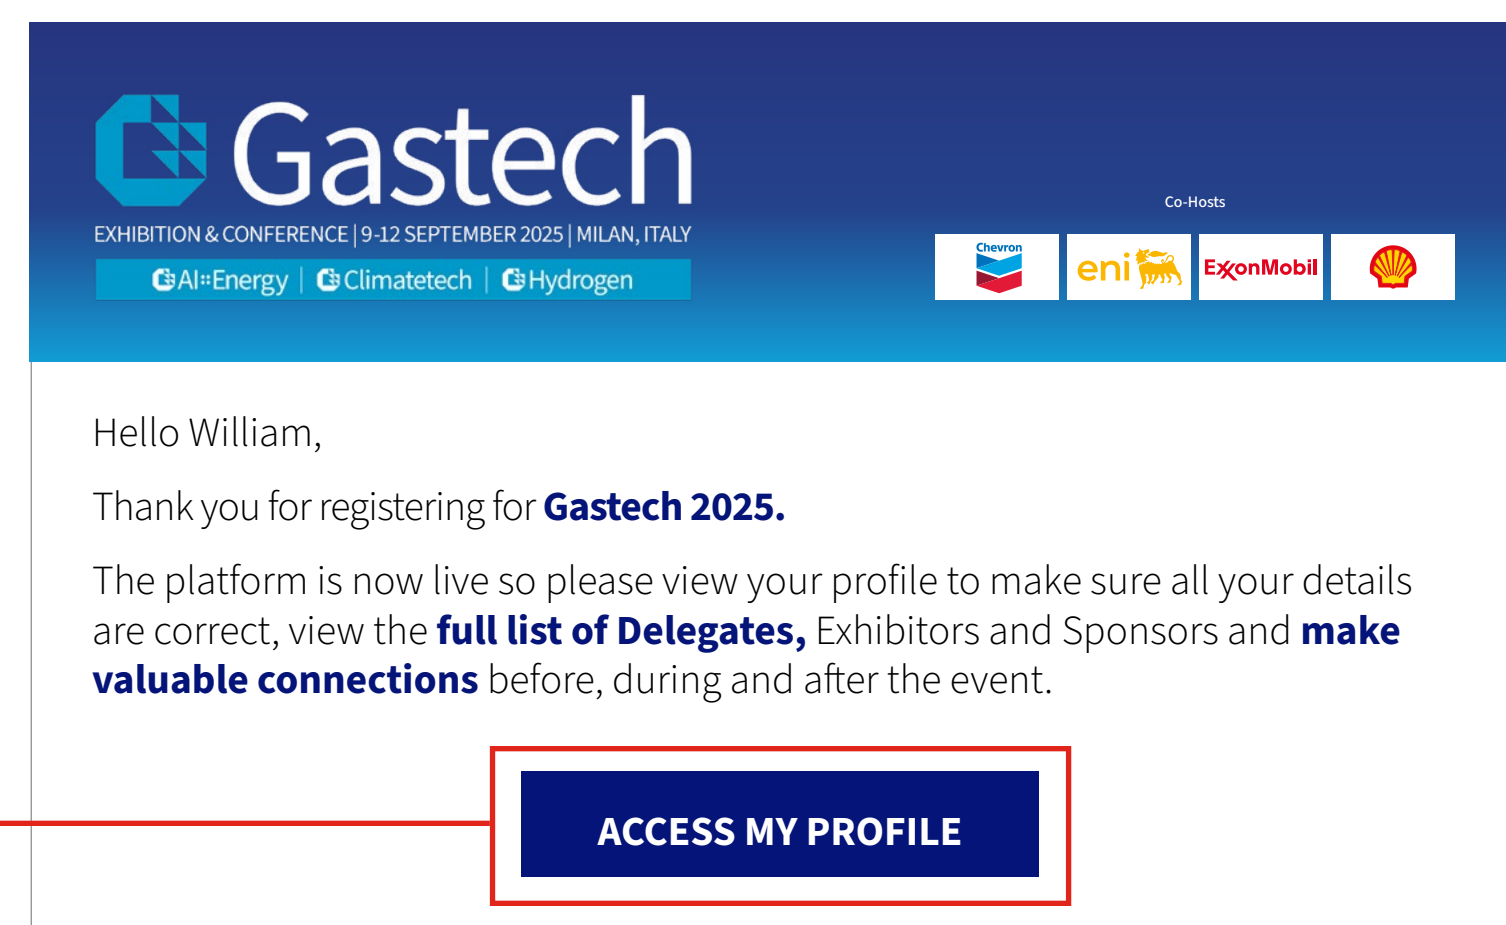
Gastech
EXHIBITION & CONFERENCE | 9-12 SEPTEMBER 2025 | MILAN, ITALY
AI Energy | Climatetech | Hydrogen

Co-Hosts
Chevron
eni
ExxonMobil

Hello William,

Thank you for registering for **Gastech 2025.**

The platform is now live so please view your profile to make sure all your details are correct, view the **full list of Delegates,** Exhibitors and Sponsors and **make valuable connections** before, during and after the event.

ACCESS MY PROFILE